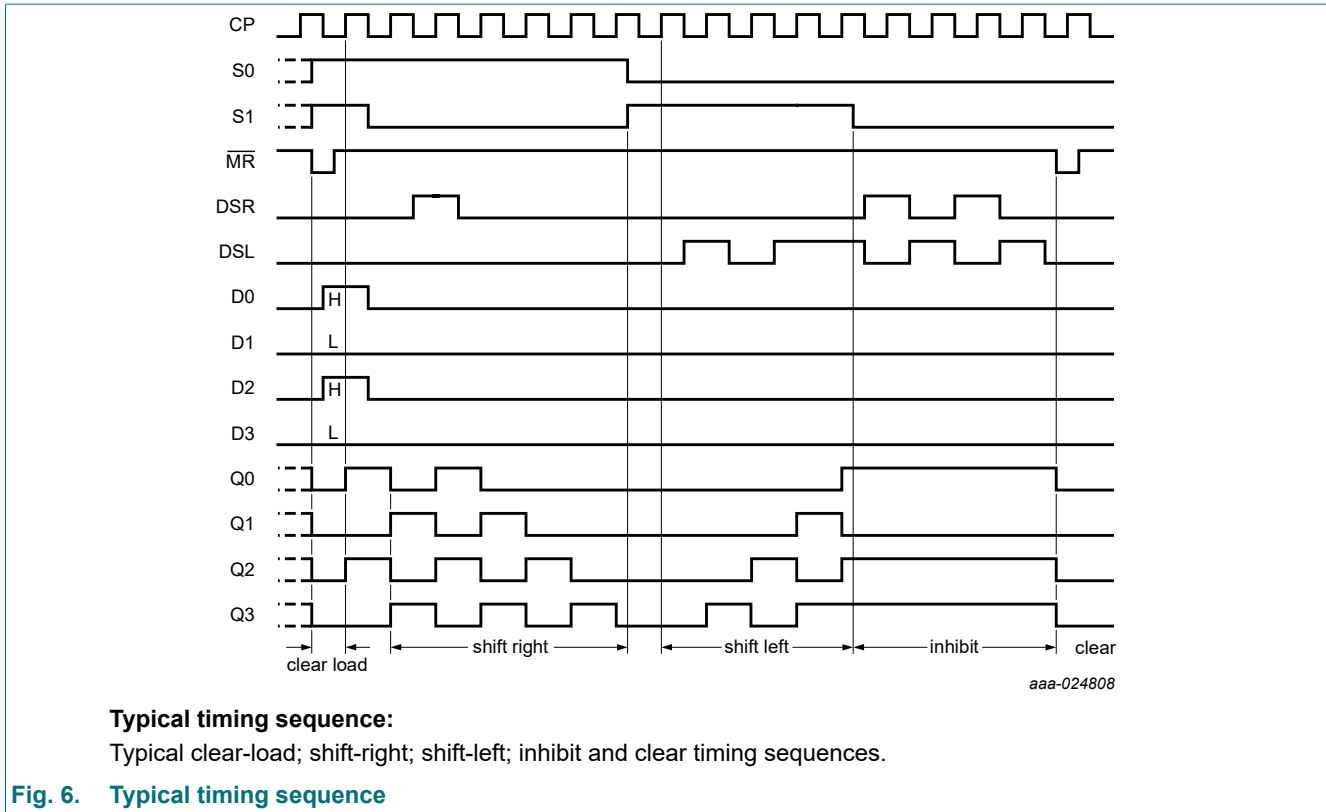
CP

S0

S1

$\overline{MR}$

DSR

DSL

D0

H

D1

L

D2

H

D3

L

Q0

Q1

Q2

Q3

clear load

shift right

shift left

inhibit

clear

aaa-024808

**Typical timing sequence:**

Typical clear-load; shift-right; shift-left; inhibit and clear timing sequences.

**Fig. 6. Typical timing sequence**